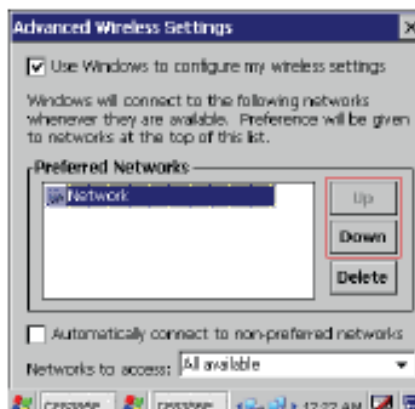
Advanced Wireless Settings

Use Windows to configure my wireless settings

Windows will connect to the following networks whenever they are available. Preference will be given to networks at the top of this list.

Preferred Networks

Network

Up

Down

Delete

Automatically connect to non-preferred networks

Networks to access: All available

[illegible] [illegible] 12:22 AM